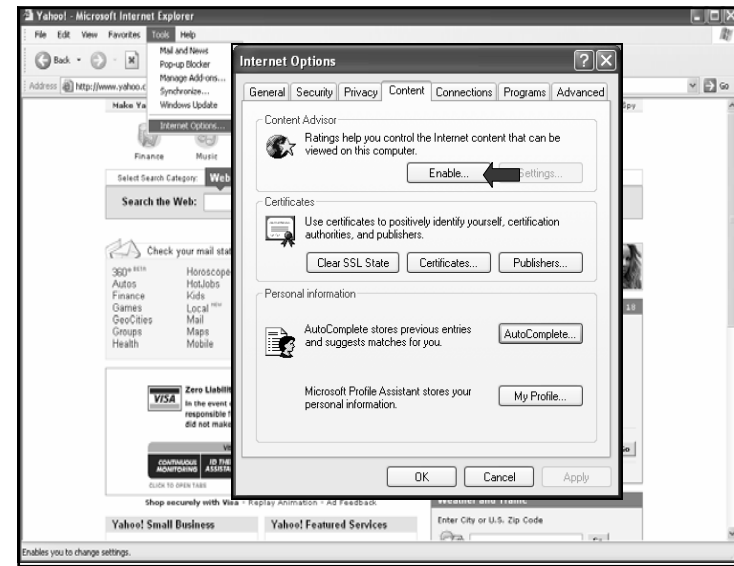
Yahoo! - Microsoft Internet Explorer

File Edit View Favorites Tools Help

Back

Mail and News
Pop-up Blocker
Manage Add-ons...
Synchronize...
Windows Update
Internet Options...

Address http://www.yahoo.c

Go

Make Ya

Spy

Finance Music

Select Search Category: Web

Search the Web:

Check your mail stat

360° BETA
Autos
Finance
Games
GeoCities
Groups
Health

Horoscope
HotJobs
Kids
Local NEW
Mail
Maps
Mobile

Zero Liabilit
In the event
responsible f
did not make

CONTINUOUS MONITORING
ID THE ASSISTA

CLICK TO OPEN TABS

Shop securely with Visa - Replay Animation - Ad Feedback

Yahoo! Small Business

Yahoo! Featured Services

Enter City or U.S. Zip Code

Internet Options

General | Security | Privacy | Content | Connections | Programs | Advanced

Content Advisor

Ratings help you control the Internet content that can be viewed on this computer.

Enable... | Settings...

Certificates

Use certificates to positively identify yourself, certification authorities, and publishers.

Clear SSL State | Certificates... | Publishers...

Personal information

AutoComplete stores previous entries and suggests matches for you.

AutoComplete...

Microsoft Profile Assistant stores your personal information.

My Profile...

OK | Cancel | Apply

Enables you to change settings.